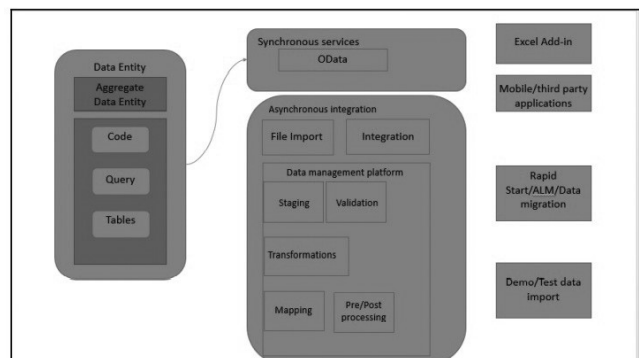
Data Entity

Aggregate Data Entity

Code

Query

Tables

Synchronous services

OData

Asynchronous integration

File Import

Integration

Data management platform

Staging

Validation

Transformations

Mapping

Pre/Post processing

Excel Add-in

Mobile/third party applications

Rapid Start/ALM/Data migration

Demo/Test data import